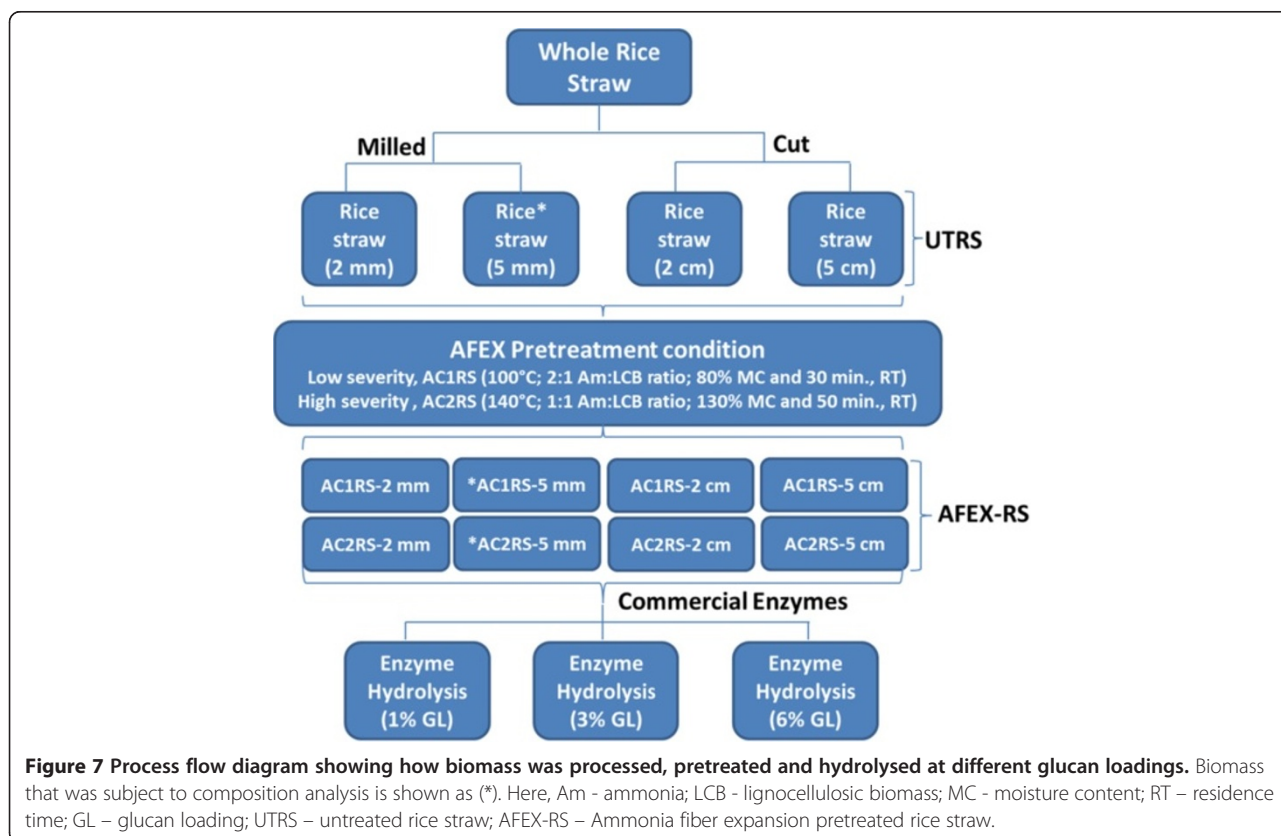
Whole Rice Straw

Milled

Cut

Rice straw (2 mm)

Rice* straw (5 mm)

Rice straw (2 cm)

Rice straw (5 cm)

UTRS

AFEX Pretreatment condition
Low severity, AC1RS (100°C; 2:1 Am:LCB ratio; 80% MC and 30 min., RT)
High severity , AC2RS (140°C; 1:1 Am:LCB ratio; 130% MC and 50 min., RT)

AC1RS-2 mm

*AC1RS-5 mm

AC1RS-2 cm

AC1RS-5 cm

AC2RS-2 mm

*AC2RS-5 mm

AC2RS-2 cm

AC2RS-5 cm

AFEX-RS

Commercial Enzymes

Enzyme Hydrolysis (1% GL)

Enzyme Hydrolysis (3% GL)

Enzyme Hydrolysis (6% GL)

**Figure 7 Process flow diagram showing how biomass was processed, pretreated and hydrolysed at different glucan loadings.** Biomass that was subject to composition analysis is shown as (*). Here, Am - ammonia; LCB - lignocellulosic biomass; MC - moisture content; RT – residence time; GL – glucan loading; UTRS – untreated rice straw; AFEX-RS – Ammonia fiber expansion pretreated rice straw.